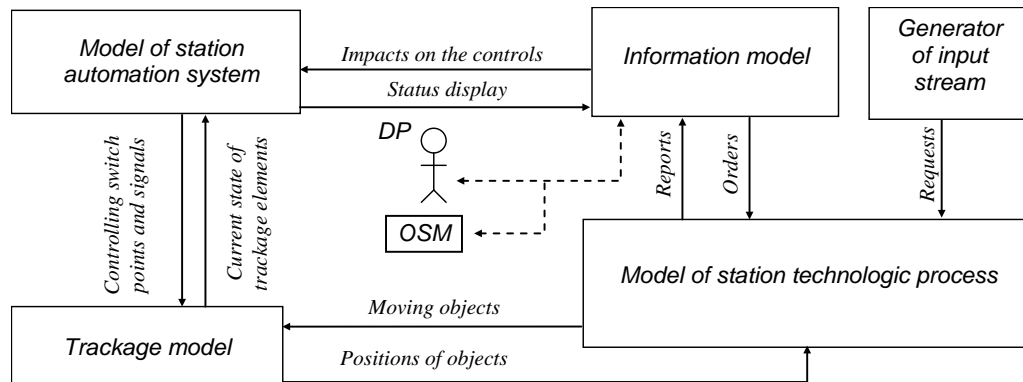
Model of station automation system

Impacts on the controls

Status display

Information model

Generator of input stream

DP

Controlling switch points and signals

Current state of trackage elements

Reports

Orders

Requests

OSM

Model of station technologic process

Moving objects

Trackage model

Positions of objects